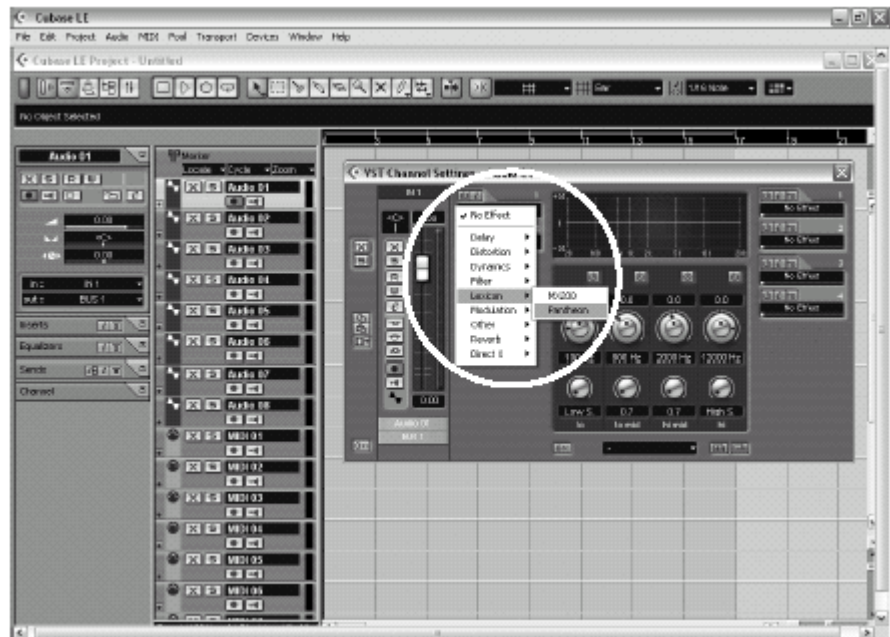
Cubase LE

File Edit Project Audio MIDI Pool Transport Devices Window Help

Cubase LE Project - Untitled

No Object Selected

Audio 01

0.00

0.00

in: IN 1

out: BUS 1

Inserts

Equalizers

Sends

Channel

Marker

Locate Cycle Zoom

Audio 01

Audio 02

Audio 03

Audio 04

Audio 05

Audio 06

Audio 07

Audio 08

MIDI 01

MIDI 02

MIDI 03

MIDI 04

MIDI 05

MIDI 06

VST Channel Settings

IN 1

No Effect

Delay

Distortion

Dynamics

Filter

Lexicon

Modulation

Other

Reverb

Direct X

MX200

Pantheon

No Effect

No Effect

No Effect

No Effect

0.0

0.0

0.0

800 Hz

2000 Hz

12000 Hz

Low S

0.7

0.7

High S

0.00

Audio 01

BUS 1